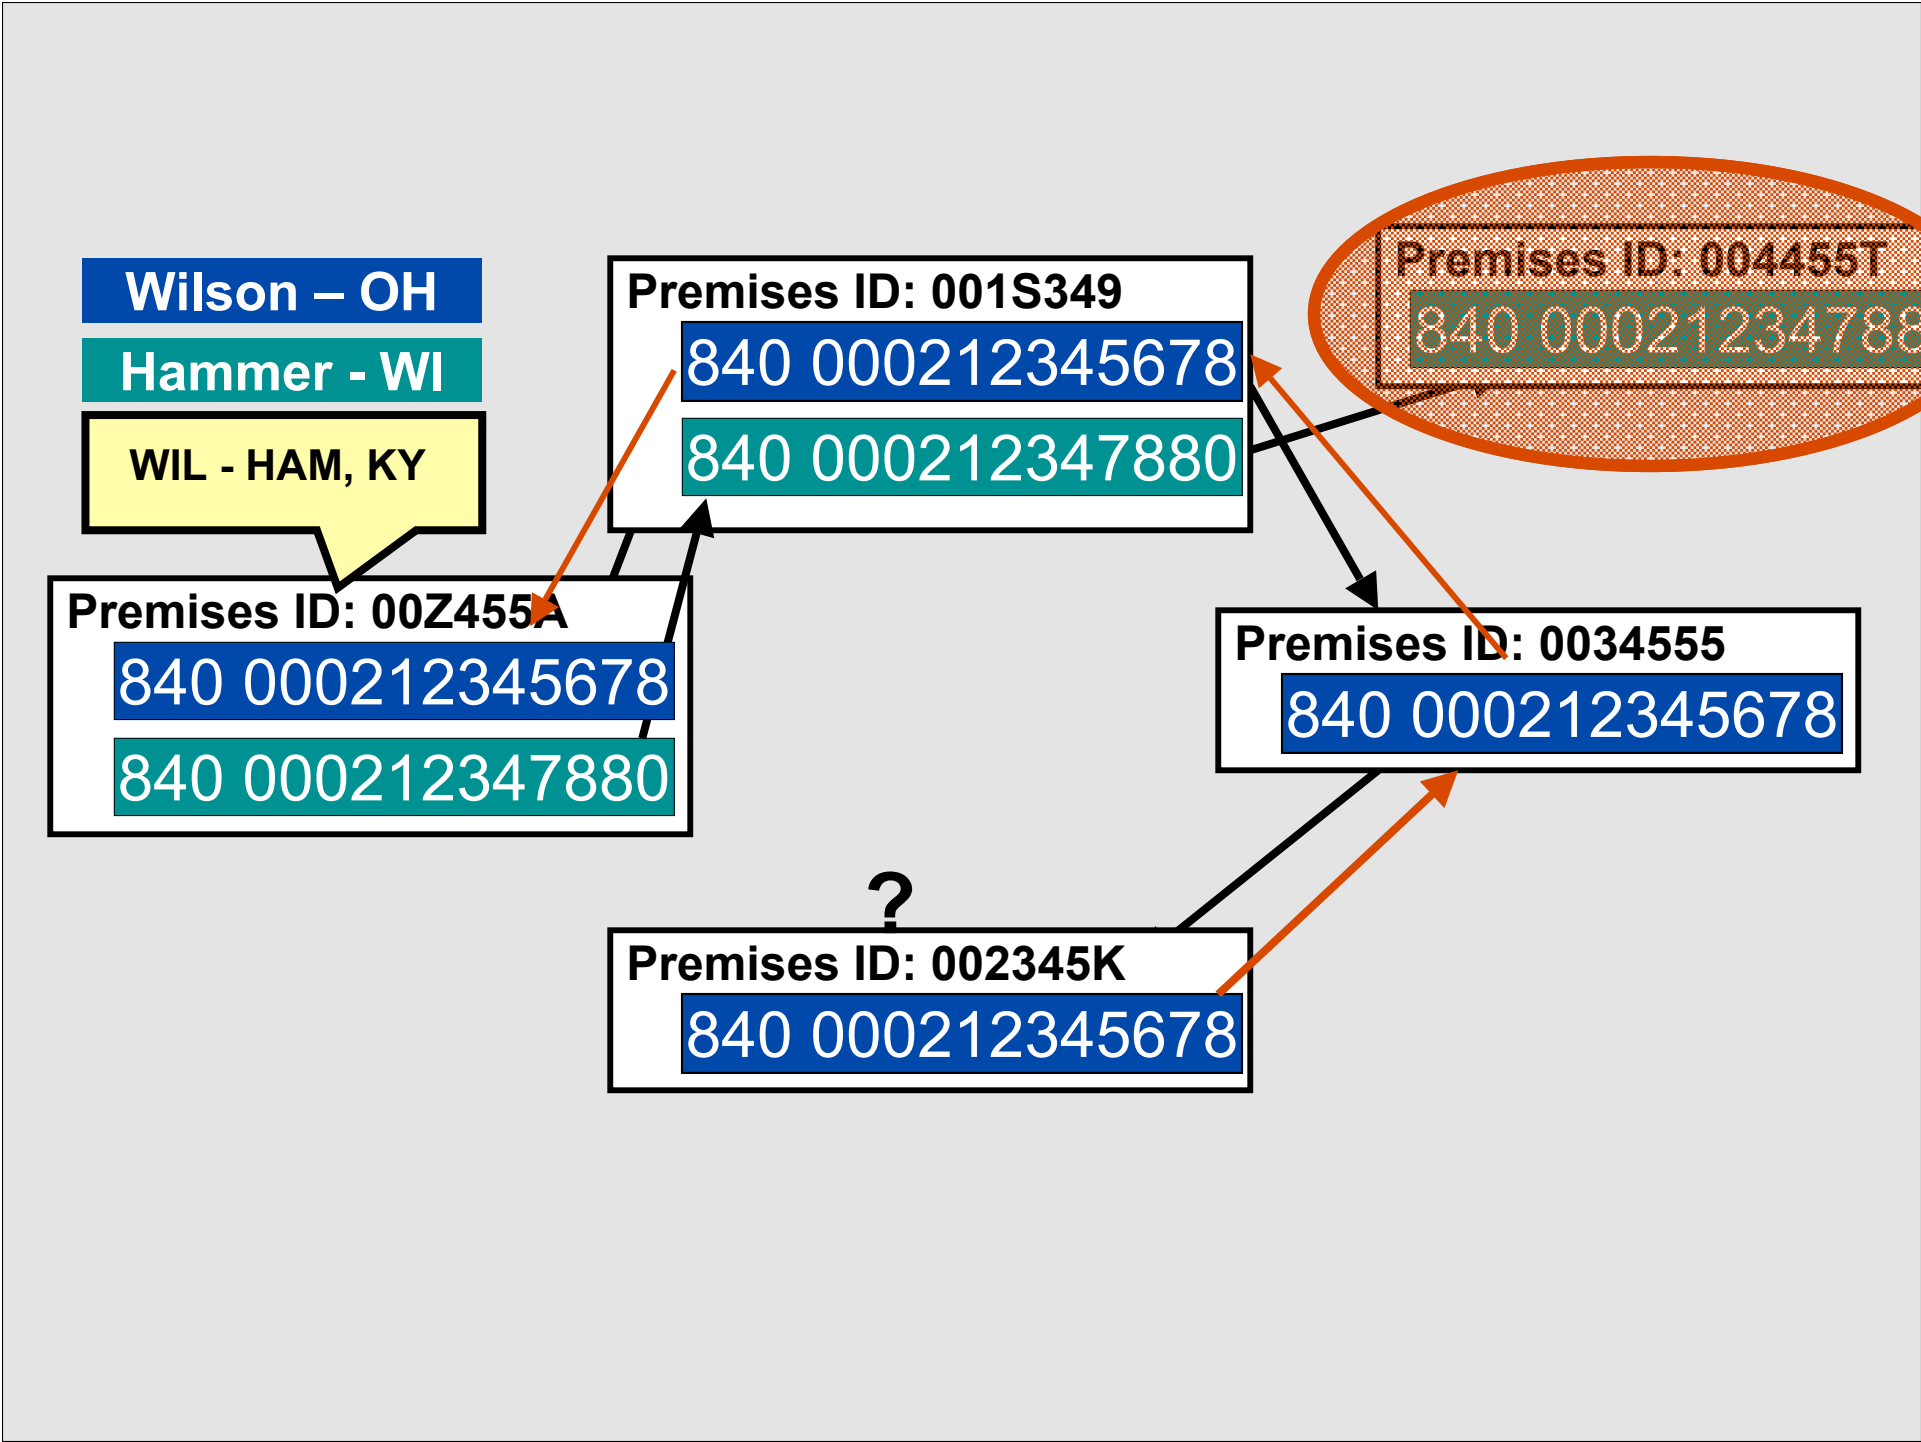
Wilson – OH

Hammer - WI

WIL - HAM, KY

Premises ID: 001S349
840 000212345678
840 000212347880

Premises ID: 004455T
840 00021234788

Premises ID: 00Z455A
840 000212345678
840 000212347880

Premises ID: 0034555
840 000212345678

?

Premises ID: 002345K
840 000212345678